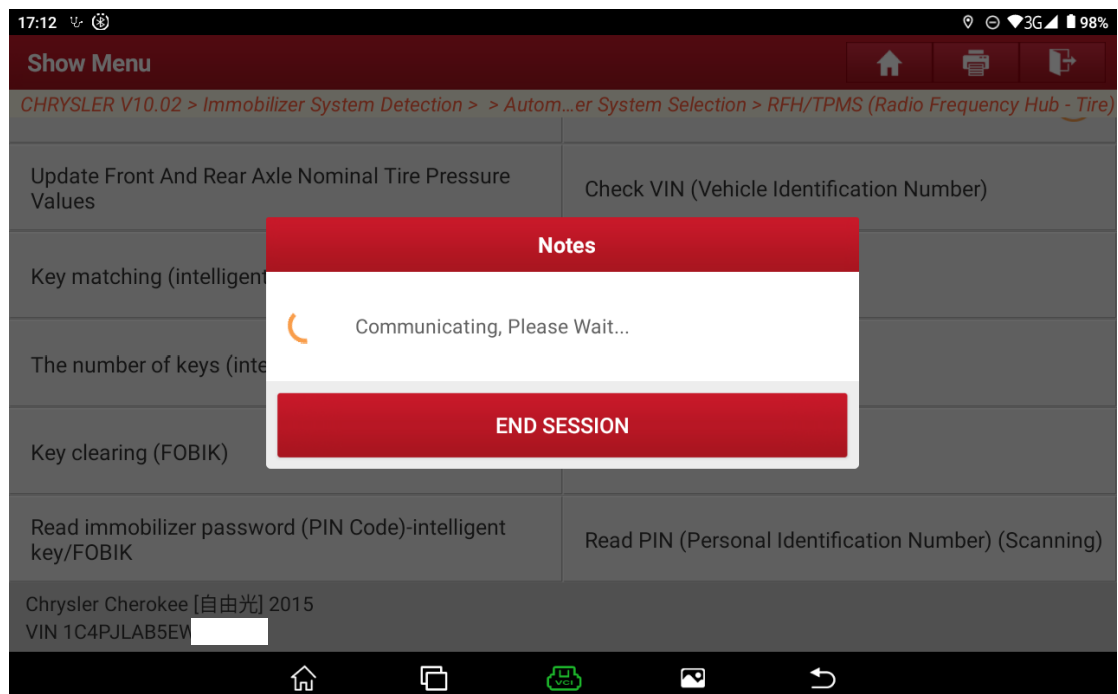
17:12 3G 98%

Show Menu

CHRYSLER V10.02 > Immobilizer System Detection > > Autom...er System Selection > RFH/TPMS (Radio Frequency Hub - Tire)

Update Front And Rear Axle Nominal Tire Pressure Values

Check VIN (Vehicle Identification Number)

Key matching (intelligent

The number of keys (inte

Key clearing (FOBIK)

Read immobilizer password (PIN Code)-intelligent key/FOBIK

Read PIN (Personal Identification Number) (Scanning)

Notes

Communicating, Please Wait...

END SESSION

Chrysler Cherokee [自由光] 2015
VIN 1C4PJLAB5EW

VCI